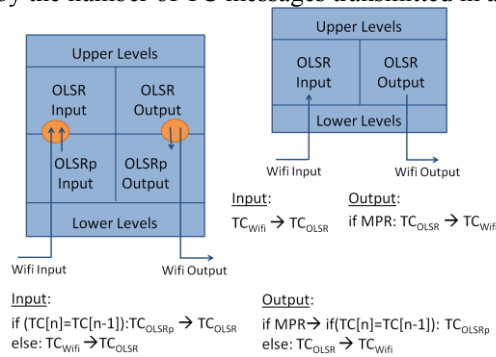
by the number of TC messages transmitted in the

Upper Levels

OLSR Input

OLSR Output

OLSRp Input

OLSRp Output

Lower Levels

Wifi Input

Wifi Output

Upper Levels

OLSR Input

OLSR Output

Lower Levels

Wifi Input

Wifi Output

Input:
$TC_{Wifi} \rightarrow TC_{OLSR}$

Output:
if MPR: $TC_{OLSR} \rightarrow TC_{Wifi}$

Input:
if (TC[n]=TC[n-1]):$TC_{OLSRp} \rightarrow TC_{OLSR}$
else: $TC_{Wifi} \rightarrow TC_{OLSR}$

Output:
if MPR$\rightarrow$ if(TC[n]=TC[n-1]): $TC_{OLSRp}$
else: $TC_{OLSR} \rightarrow TC_{Wifi}$